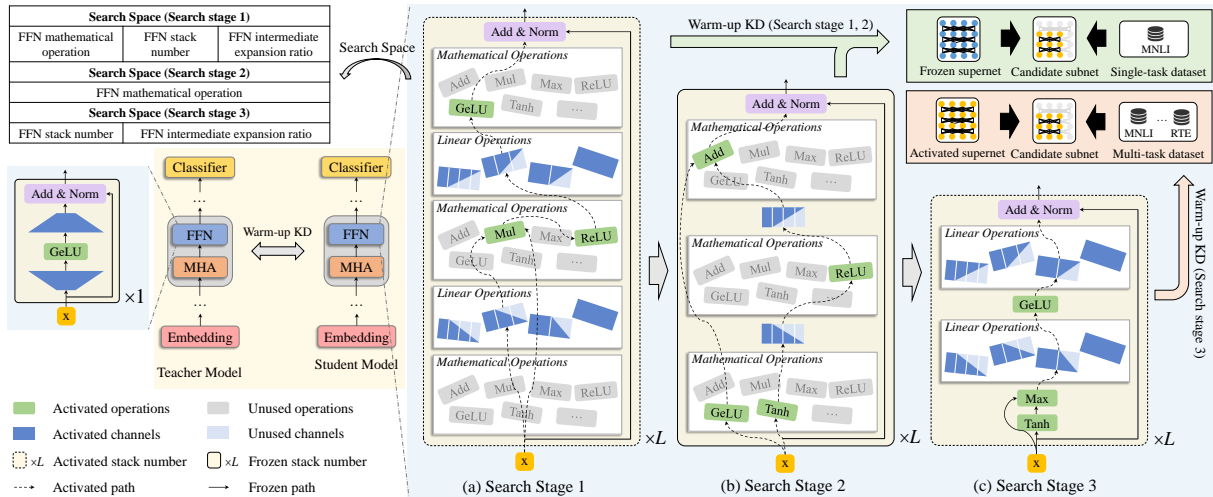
| Search Space (Search stage 1) | | |
|---|---|---|
| FFN mathematical operation | FFN stack number | FFN intermediate expansion ratio |
| **Search Space (Search stage 2)** | | |
| FFN mathematical operation | | |
| **Search Space (Search stage 3)** | | |
| FFN stack number | FFN intermediate expansion ratio | |

Search Space

Add & Norm
GeLU
x
×1

Classifier
...
FFN
MHA
...
Embedding
Teacher Model

Warm-up KD

Classifier
...
FFN
MHA
...
Embedding
Student Model

Activated operations
Unused operations
Activated channels
Unused channels
×L Activated stack number
×L Frozen stack number
Activated path
Frozen path

Add & Norm
Mathematical Operations
Add Mul Max ReLU
GeLU Tanh ...
Linear Operations
Mathematical Operations
Add Mul Max ReLU
GeLU Tanh ...
Linear Operations
Mathematical Operations
Add Mul Max ReLU
GeLU Tanh ...
x
×L
(a) Search Stage 1

Warm-up KD (Search stage 1, 2)

Add & Norm
Mathematical Operations
Add Mul Max ReLU
GeLU Tanh ...
Mathematical Operations
Add Mul Max ReLU
GeLU Tanh ...
Mathematical Operations
Add Mul Max ReLU
GeLU Tanh ...
x
×L
(b) Search Stage 2

Frozen supernet
Candidate subnet
MNLI
Single-task dataset

Activated supernet
Candidate subnet
MNLI ... RTE
Multi-task dataset

Warm-up KD (Search stage 3)

Add & Norm
Linear Operations
GeLU
Linear Operations
Max
Tanh
x
×L
(c) Search Stage 3